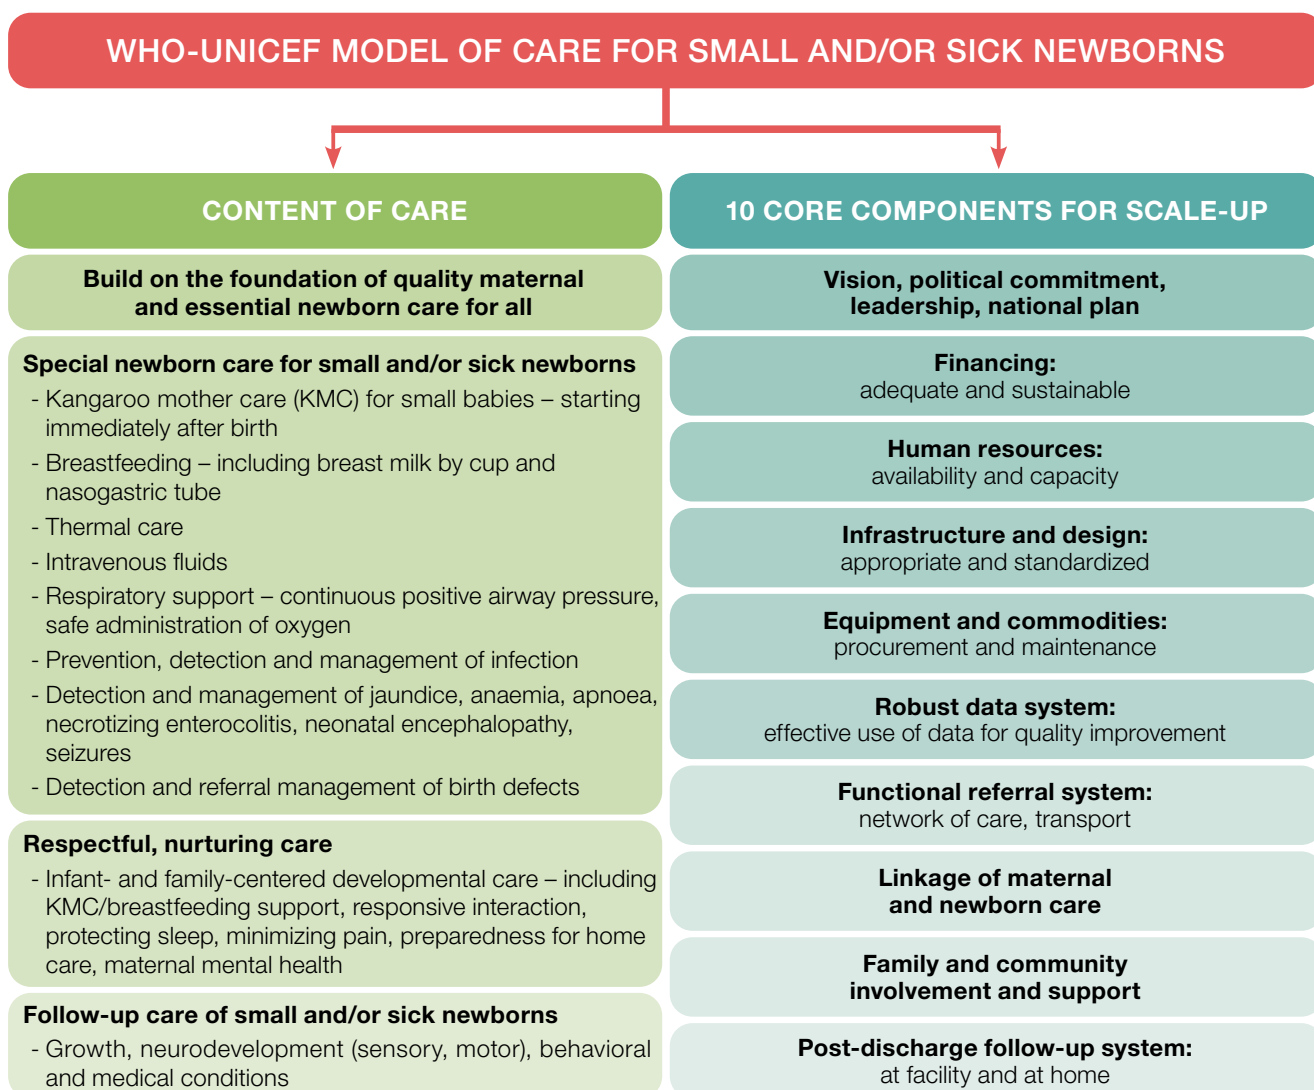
WHO-UNICEF MODEL OF CARE FOR SMALL AND/OR SICK NEWBORNS

CONTENT OF CARE

Build on the foundation of quality maternal and essential newborn care for all

Special newborn care for small and/or sick newborns
- Kangaroo mother care (KMC) for small babies – starting immediately after birth
- Breastfeeding – including breast milk by cup and nasogastric tube
- Thermal care
- Intravenous fluids
- Respiratory support – continuous positive airway pressure, safe administration of oxygen
- Prevention, detection and management of infection
- Detection and management of jaundice, anaemia, apnoea, necrotizing enterocolitis, neonatal encephalopathy, seizures
- Detection and referral management of birth defects

Respectful, nurturing care
- Infant- and family-centered developmental care – including KMC/breastfeeding support, responsive interaction, protecting sleep, minimizing pain, preparedness for home care, maternal mental health

Follow-up care of small and/or sick newborns
- Growth, neurodevelopment (sensory, motor), behavioral and medical conditions

10 CORE COMPONENTS FOR SCALE-UP

Vision, political commitment, leadership, national plan

Financing:
adequate and sustainable

Human resources:
availability and capacity

Infrastructure and design:
appropriate and standardized

Equipment and commodities:
procurement and maintenance

Robust data system:
effective use of data for quality improvement

Functional referral system:
network of care, transport

Linkage of maternal and newborn care

Family and community involvement and support

Post-discharge follow-up system:
at facility and at home